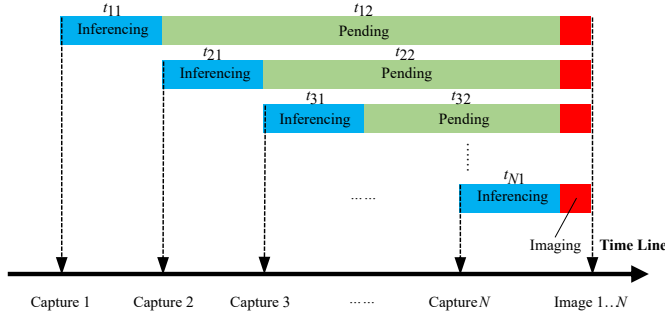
$t_{11}$ Inferencing $t_{12}$ Pending

$t_{21}$ Inferencing $t_{22}$ Pending

$t_{31}$ Inferencing $t_{32}$ Pending

⋮

$t_{N1}$ Inferencing

……

Imaging

Time Line

Capture 1 Capture 2 Capture 3 …… Capture $N$ Image 1..$N$